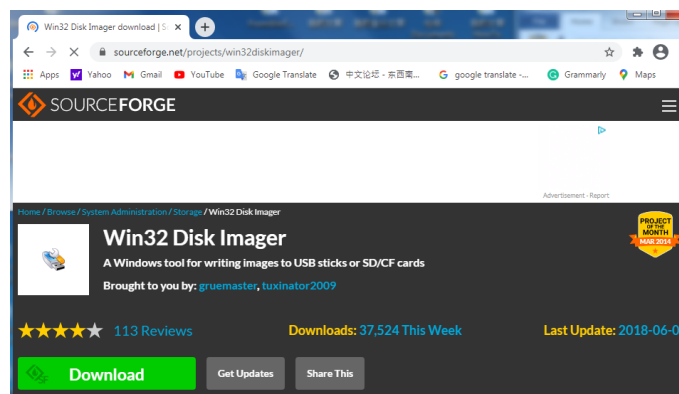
Win32 Disk Imager download | S ×

sourceforge.net/projects/win32diskimager/

Apps Yahoo Gmail YouTube Google Translate 中文论坛 - 东西南... google translate -... Grammarly Maps

SOURCEFORGE

Advertisement - Report

Home / Browse / System Administration / Storage / Win32 Disk Imager

PROJECT OF THE MONTH MAR 2014

Win32 Disk Imager

A Windows tool for writing images to USB sticks or SD/CF cards

Brought to you by: gruemaster, tuxinator2009

113 Reviews

Downloads: 37,524 This Week

Last Update: 2018-06-0

Download

Get Updates

Share This